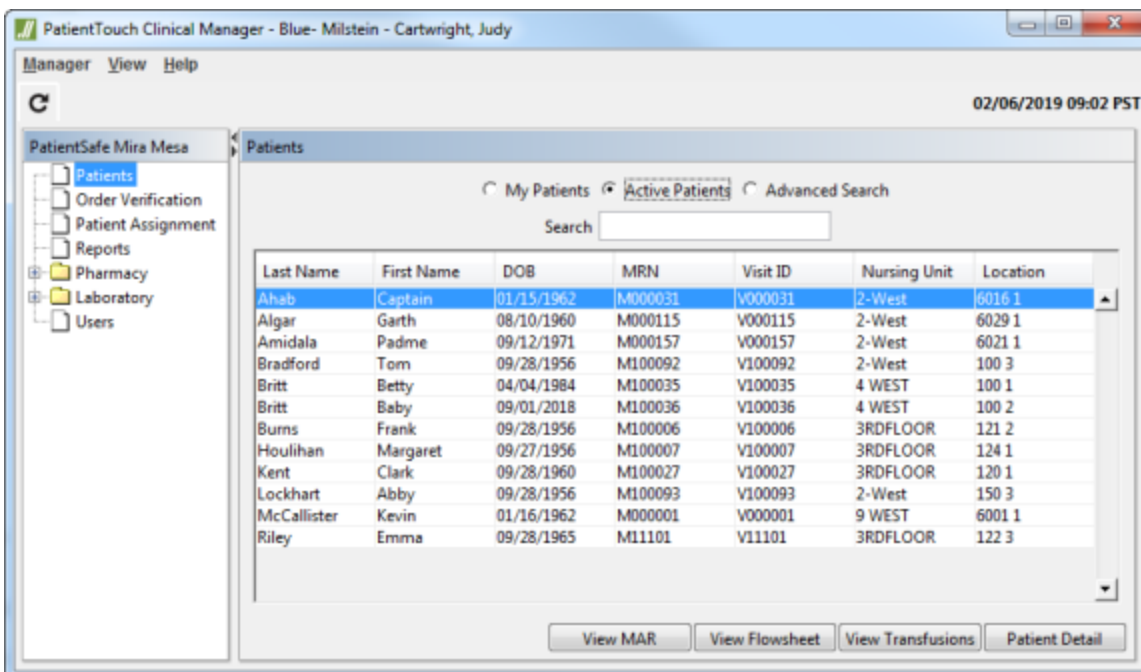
PatientTouch Clinical Manager - Blue- Milstein - Cartwright, Judy

Manager View Help

02/06/2019 09:02 PST

PatientSafe Mira Mesa

Patients
Order Verification
Patient Assignment
Reports
Pharmacy
Laboratory
Users

Patients

My Patients Active Patients Advanced Search

Search

| Last Name | First Name | DOB | MRN | Visit ID | Nursing Unit | Location |
|---|---|---|---|---|---|---|
| Ahab | Captain | 01/15/1962 | M000031 | V000031 | 2-West | 6016 1 |
| Algar | Garth | 08/10/1960 | M000115 | V000115 | 2-West | 6029 1 |
| Amidala | Padme | 09/12/1971 | M000157 | V000157 | 2-West | 6021 1 |
| Bradford | Tom | 09/28/1956 | M100092 | V100092 | 2-West | 100 3 |
| Britt | Betty | 04/04/1984 | M100035 | V100035 | 4 WEST | 100 1 |
| Britt | Baby | 09/01/2018 | M100036 | V100036 | 4 WEST | 100 2 |
| Burns | Frank | 09/28/1956 | M100006 | V100006 | 3RDFLOOR | 121 2 |
| Houlihan | Margaret | 09/27/1956 | M100007 | V100007 | 3RDFLOOR | 124 1 |
| Kent | Clark | 09/28/1960 | M100027 | V100027 | 3RDFLOOR | 120 1 |
| Lockhart | Abby | 09/28/1956 | M100093 | V100093 | 2-West | 150 3 |
| McCallister | Kevin | 01/16/1962 | M000001 | V000001 | 9 WEST | 6001 1 |
| Riley | Emma | 09/28/1965 | M11101 | V11101 | 3RDFLOOR | 122 3 |

View MAR View Flowsheet View Transfusions Patient Detail